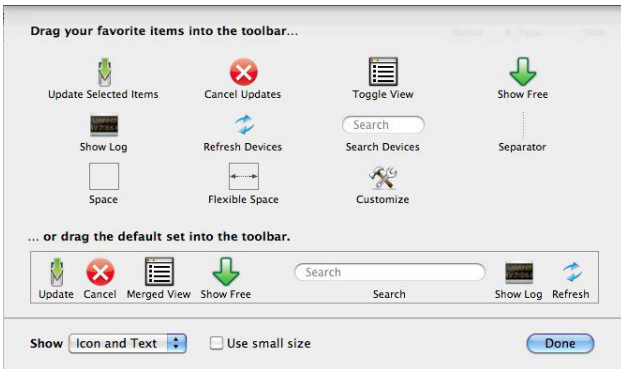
Drag your favorite items into the toolbar...

Update Selected Items
Cancel Updates
Toggle View
Show Free
Show Log
Refresh Devices
Search
Search Devices
Separator
Space
Flexible Space
Customize

... or drag the default set into the toolbar.

Update
Cancel
Merged View
Show Free
Search
Search
Show Log
Refresh

Show
Icon and Text
Use small size
Done